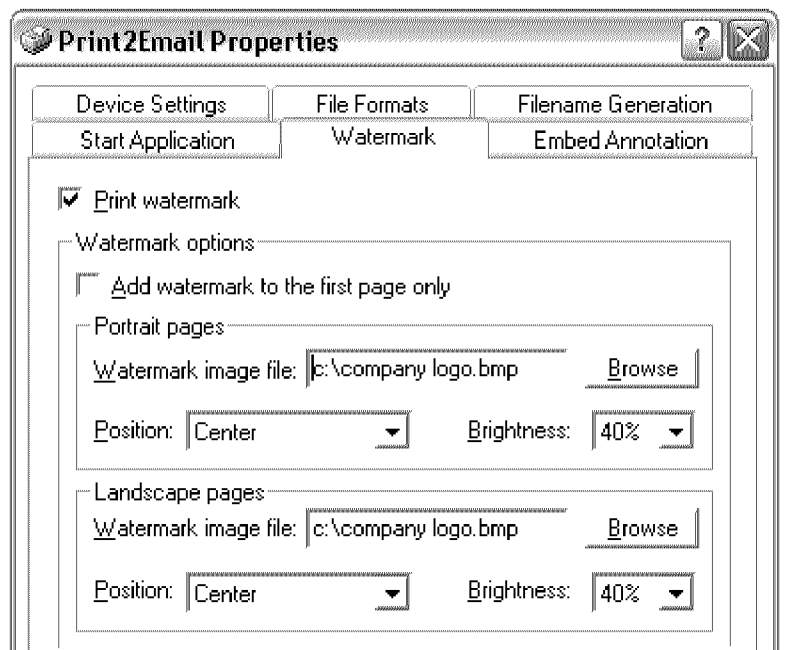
Print2Email Properties

Device Settings
File Formats
Filename Generation
Start Application
Watermark
Embed Annotation

Print watermark

Watermark options

Add watermark to the first page only

Portrait pages

Watermark image file: c:\company logo.bmp
Browse

Position: Center
Brightness: 40%

Landscape pages

Watermark image file: c:\company logo.bmp
Browse

Position: Center
Brightness: 40%